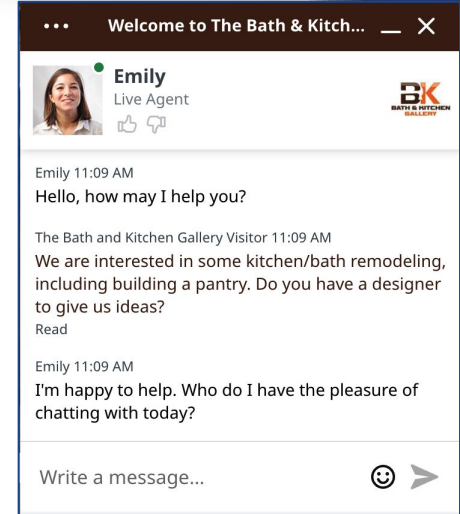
•••
Welcome to The Bath & Kitch...

Emily
Live Agent

BK
BATH & KITCHEN
GALLERY

Emily 11:09 AM
Hello, how may I help you?

The Bath and Kitchen Gallery Visitor 11:09 AM
We are interested in some kitchen/bath remodeling, including building a pantry. Do you have a designer to give us ideas?
Read

Emily 11:09 AM
I'm happy to help. Who do I have the pleasure of chatting with today?

Write a message...